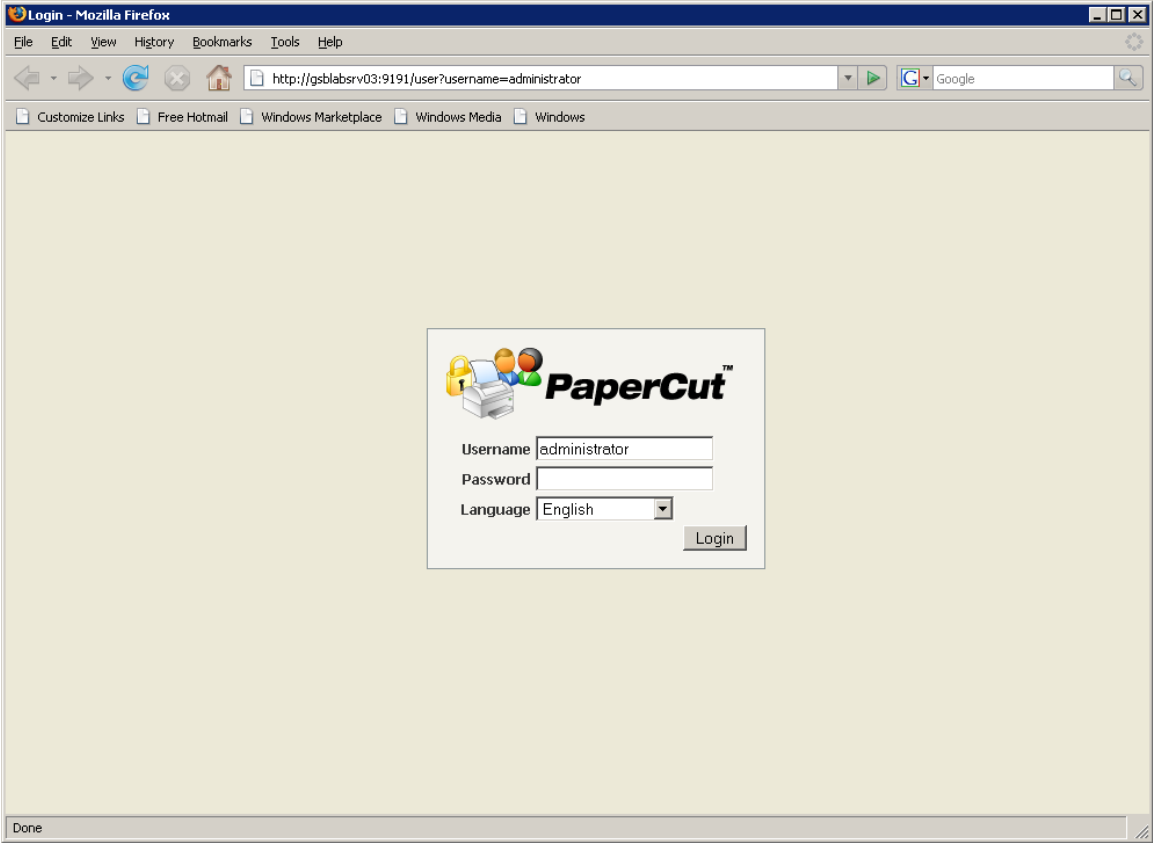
Login - Mozilla Firefox

File Edit View History Bookmarks Tools Help

http://gsblabsrv03:9191/user?username=administrator

Google

Customize Links Free Hotmail Windows Marketplace Windows Media Windows

PaperCut™

Username administrator

Password

Language English

Login

Done